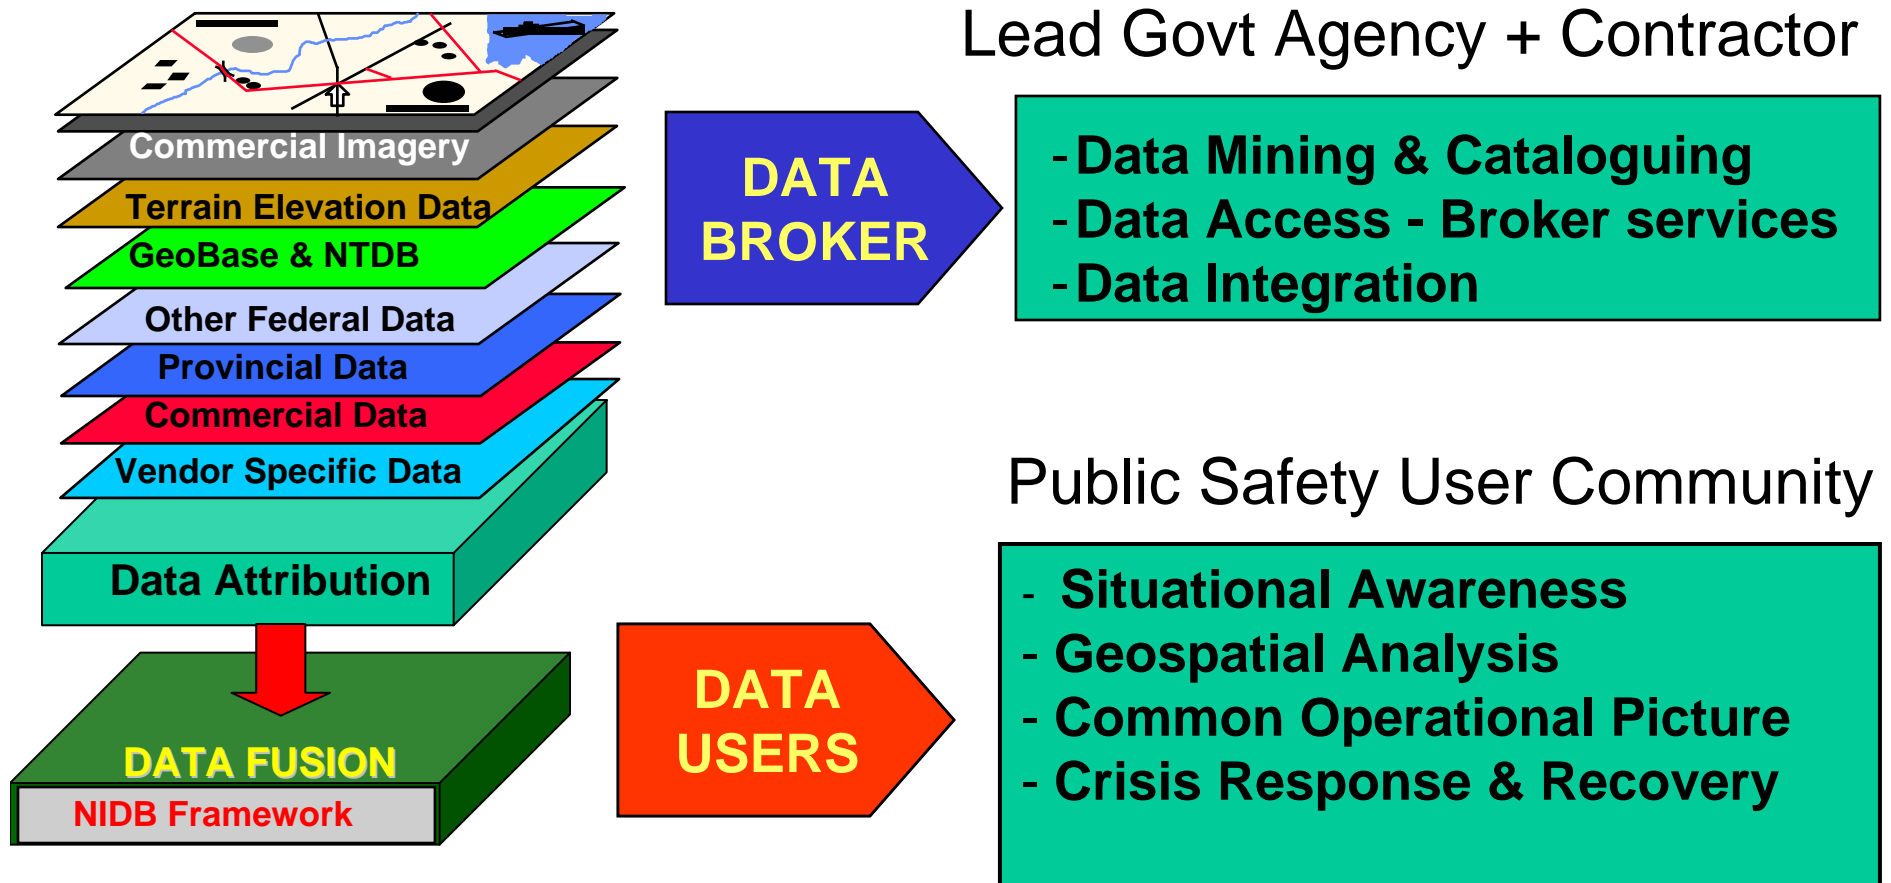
Commercial Imagery
Terrain Elevation Data
GeoBase & NTDB
Other Federal Data
Provincial Data
Commercial Data
Vendor Specific Data
Data Attribution
DATA FUSION
NIDB Framework

DATA BROKER

Lead Govt Agency + Contractor

-Data Mining & Cataloguing
-Data Access - Broker services
-Data Integration

DATA USERS

Public Safety User Community

- Situational Awareness
- Geospatial Analysis
- Common Operational Picture
- Crisis Response & Recovery